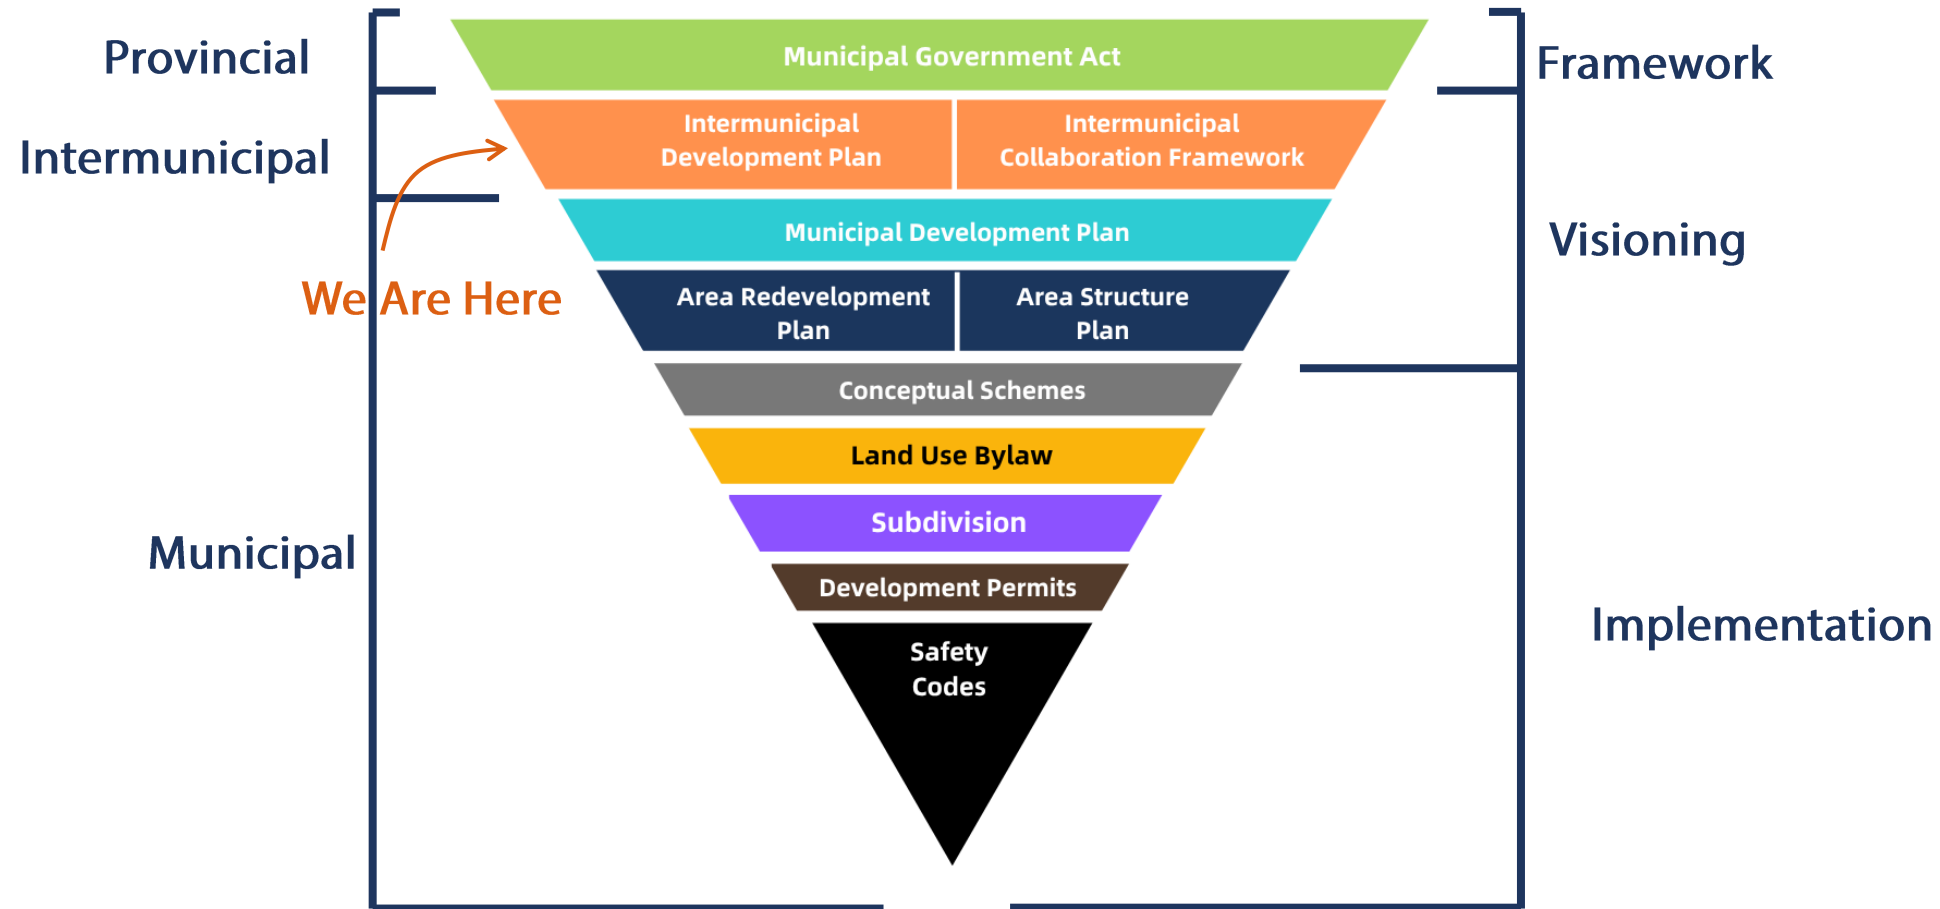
Provincial

Framework

Municipal Government Act

Intermunicipal

Intermunicipal Development Plan

Intermunicipal Collaboration Framework

Municipal Development Plan

Visioning

We Are Here

Area Redevelopment Plan

Area Structure Plan

Conceptual Schemes

Land Use Bylaw

Subdivision

Municipal

Development Permits

Implementation

Safety Codes